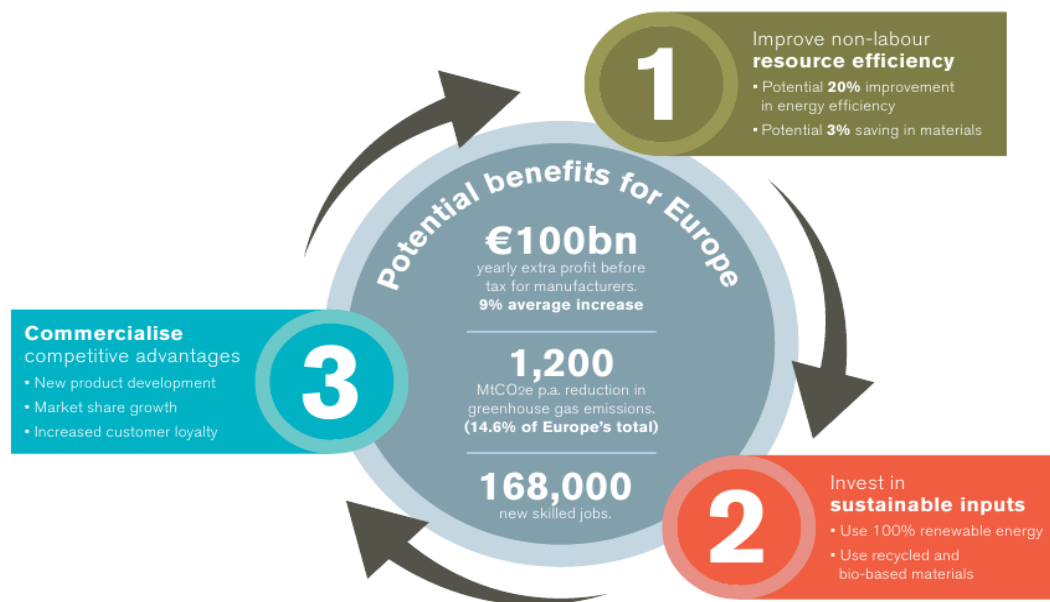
Potential benefits for Europe

€100bn
yearly extra profit before tax for manufacturers.
9% average increase

1,200
MtCO2e p.a. reduction in greenhouse gas emissions.
(14.6% of Europe's total)

168,000
new skilled jobs.

1
Improve non-labour
resource efficiency
• Potential 20% improvement in energy efficiency
• Potential 3% saving in materials

2
Invest in
sustainable inputs
• Use 100% renewable energy
• Use recycled and bio-based materials

3
Commercialise
competitive advantages
• New product development
• Market share growth
• Increased customer loyalty